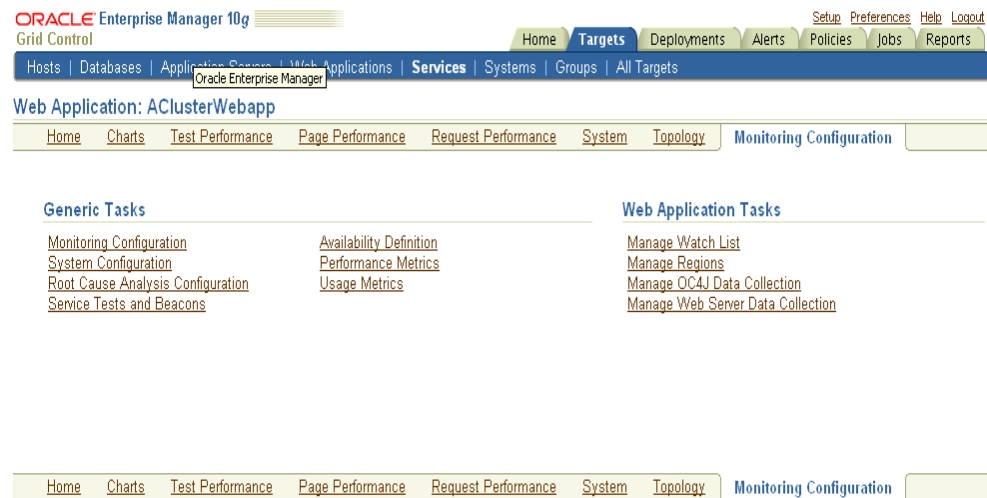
ORACLE Enterprise Manager 10g
Grid Control

Setup Preferences Help Logout

Home Targets Deployments Alerts Policies Jobs Reports

Hosts | Databases | Application Servers | Web Applications | Services | Systems | Groups | All Targets

Oracle Enterprise Manager

Web Application: AClusterWebapp

Home Charts Test Performance Page Performance Request Performance System Topology Monitoring Configuration

Generic Tasks

Monitoring Configuration
System Configuration
Root Cause Analysis Configuration
Service Tests and Beacons

Availability Definition
Performance Metrics
Usage Metrics

Web Application Tasks

Manage Watch List
Manage Regions
Manage OC4J Data Collection
Manage Web Server Data Collection

Home Charts Test Performance Page Performance Request Performance System Topology Monitoring Configuration